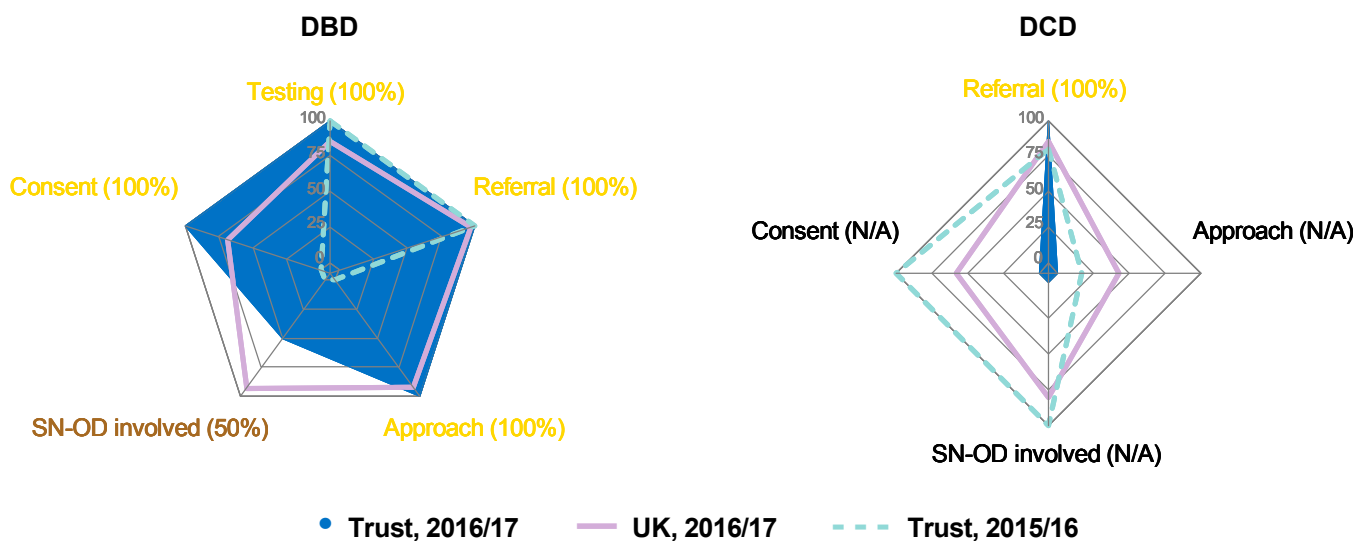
DBD

Testing (100%)

100
75
50
25
0

Referral (100%)

Consent (100%)

SN-OD involved (50%)

Approach (100%)

DCD

Referral (100%)

100
75
50
25
0

Consent (N/A)

Approach (N/A)

SN-OD involved (N/A)

Trust, 2016/17 UK, 2016/17 Trust, 2015/16